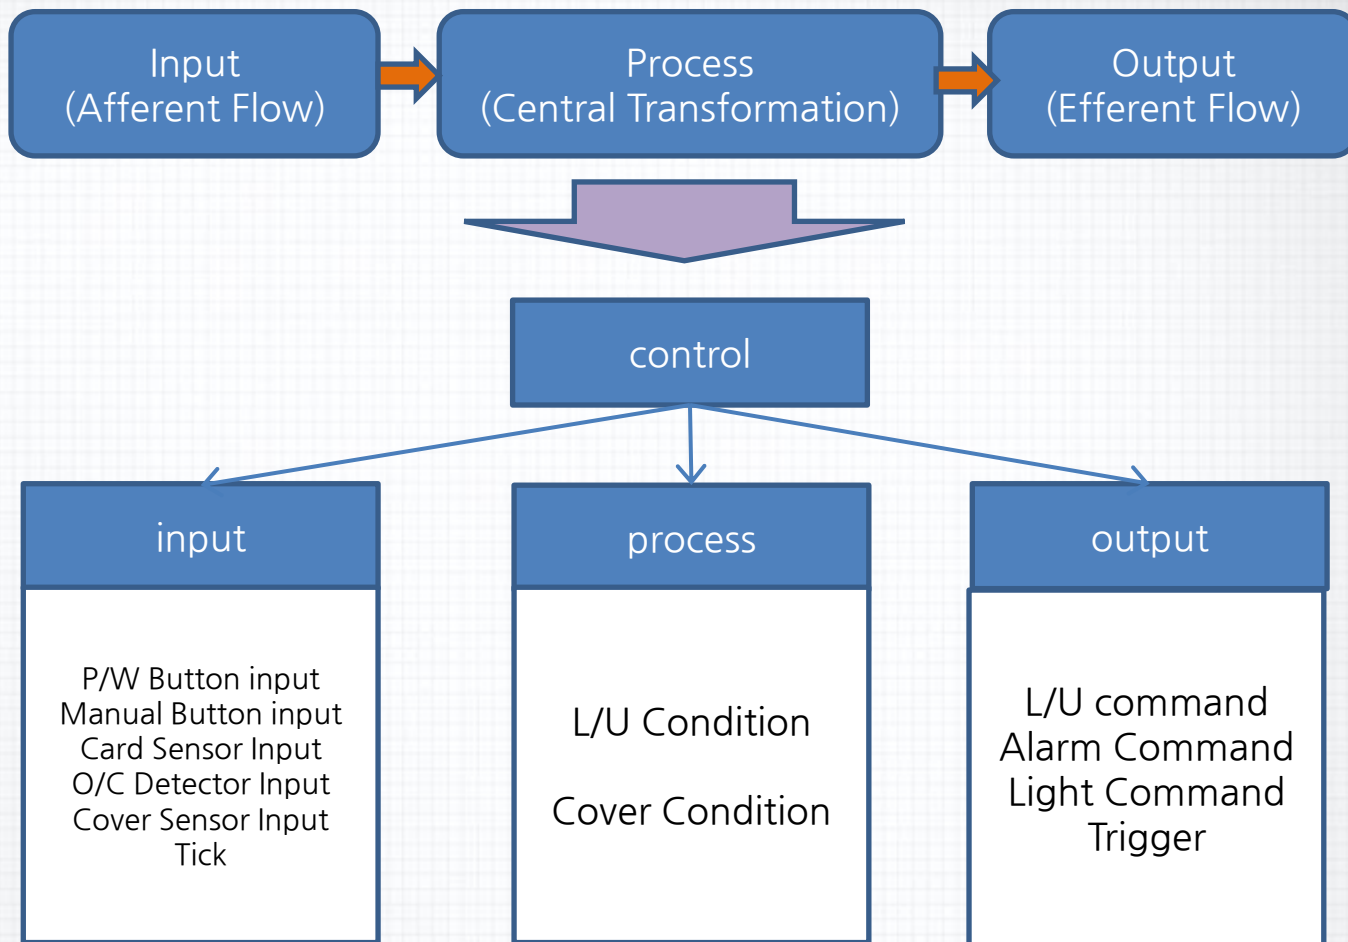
Input
(Afferent Flow)

Process
(Central Transformation)

Output
(Efferent Flow)

control

input

P/W Button input
Manual Button input
Card Sensor Input
O/C Detector Input
Cover Sensor Input
Tick

process

L/U Condition

Cover Condition

output

L/U command
Alarm Command
Light Command
Trigger